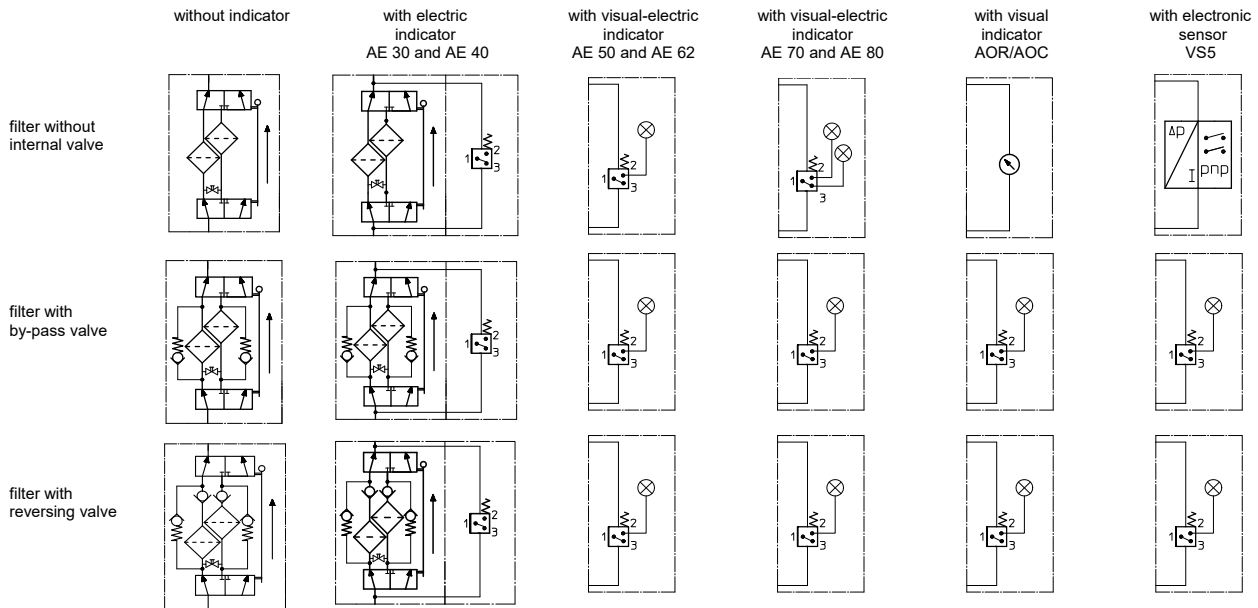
without indicator

with electric indicator AE 30 and AE 40

with visual-electric indicator AE 50 and AE 62

with visual-electric indicator AE 70 and AE 80

with visual indicator AOR/AOC

with electronic sensor VS5

filter without internal valve

2
1
3

2
1
3

1
3

Δp
I
pnp

filter with by-pass valve

2
1
3

2
1
3

2
1
3

2
1
3

2
1
3

filter with reversing valve

2
1
3

2
1
3

2
1
3

2
1
3

2
1
3